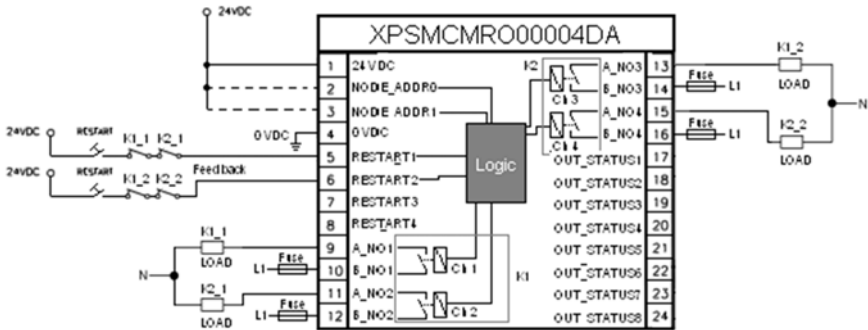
24VDC

XPSMCMRO00004DA

| 1 | 24 VDC |  | A_NO3 | 13 |
|---|---|---|---|---|
| 2 | NODE_ADDR0 |  | B_NO3 | 14 |
| 3 | NODE_ADDR1 |  | A_NO4 | 15 |
| 4 | 0VDC |  | B_NO4 | 16 |
| 5 | RESTART1 |  | OUT_STATUS1 | 17 |
| 6 | RESTART2 |  | OUT_STATUS2 | 18 |
| 7 | RESTART3 |  | OUT_STATUS3 | 19 |
| 8 | RESTART4 |  | OUT_STATUS4 | 20 |
| 9 | A_NO1 |  | OUT_STATUS5 | 21 |
| 10 | B_NO1 |  | OUT_STATUS6 | 22 |
| 11 | A_NO2 |  | OUT_STATUS7 | 23 |
| 12 | B_NO2 |  | OUT_STATUS8 | 24 |

Logic

K2

Ch 3

Ch 4

Ch 1

Ch 2

K1

0 VDC

24VDC RESTART K1_1 K2_1

24VDC RESTART K1_2 K2_2 Feed back

K1_2 LOAD

Fuse L1

Fuse L1

K2_2 LOAD

N

K1_1 LOAD

N

L1 Fuse

K2_1

L1 Fuse

LOAD